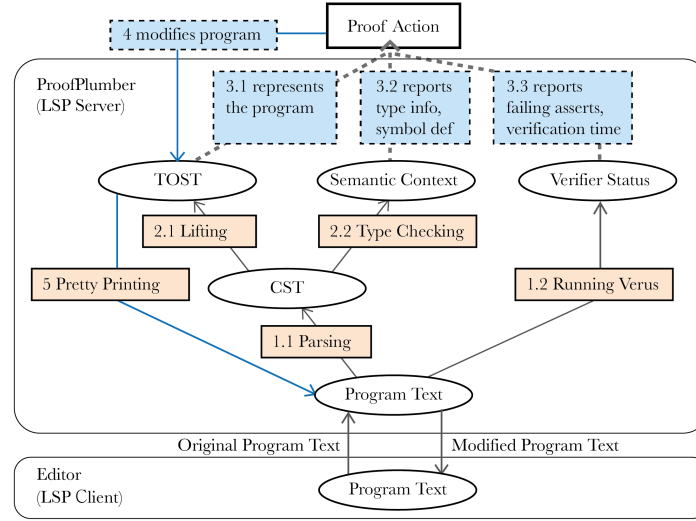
Proof Action

4 modifies program

ProofPlumber
(LSP Server)

3.1 represents the program

3.2 reports type info, symbol def

3.3 reports failing asserts, verification time

TOST

Semantic Context

Verifier Status

2.1 Lifting

2.2 Type Checking

5 Pretty Printing

CST

1.2 Running Verus

1.1 Parsing

Program Text

Original Program Text

Modified Program Text

Editor
(LSP Client)

Program Text